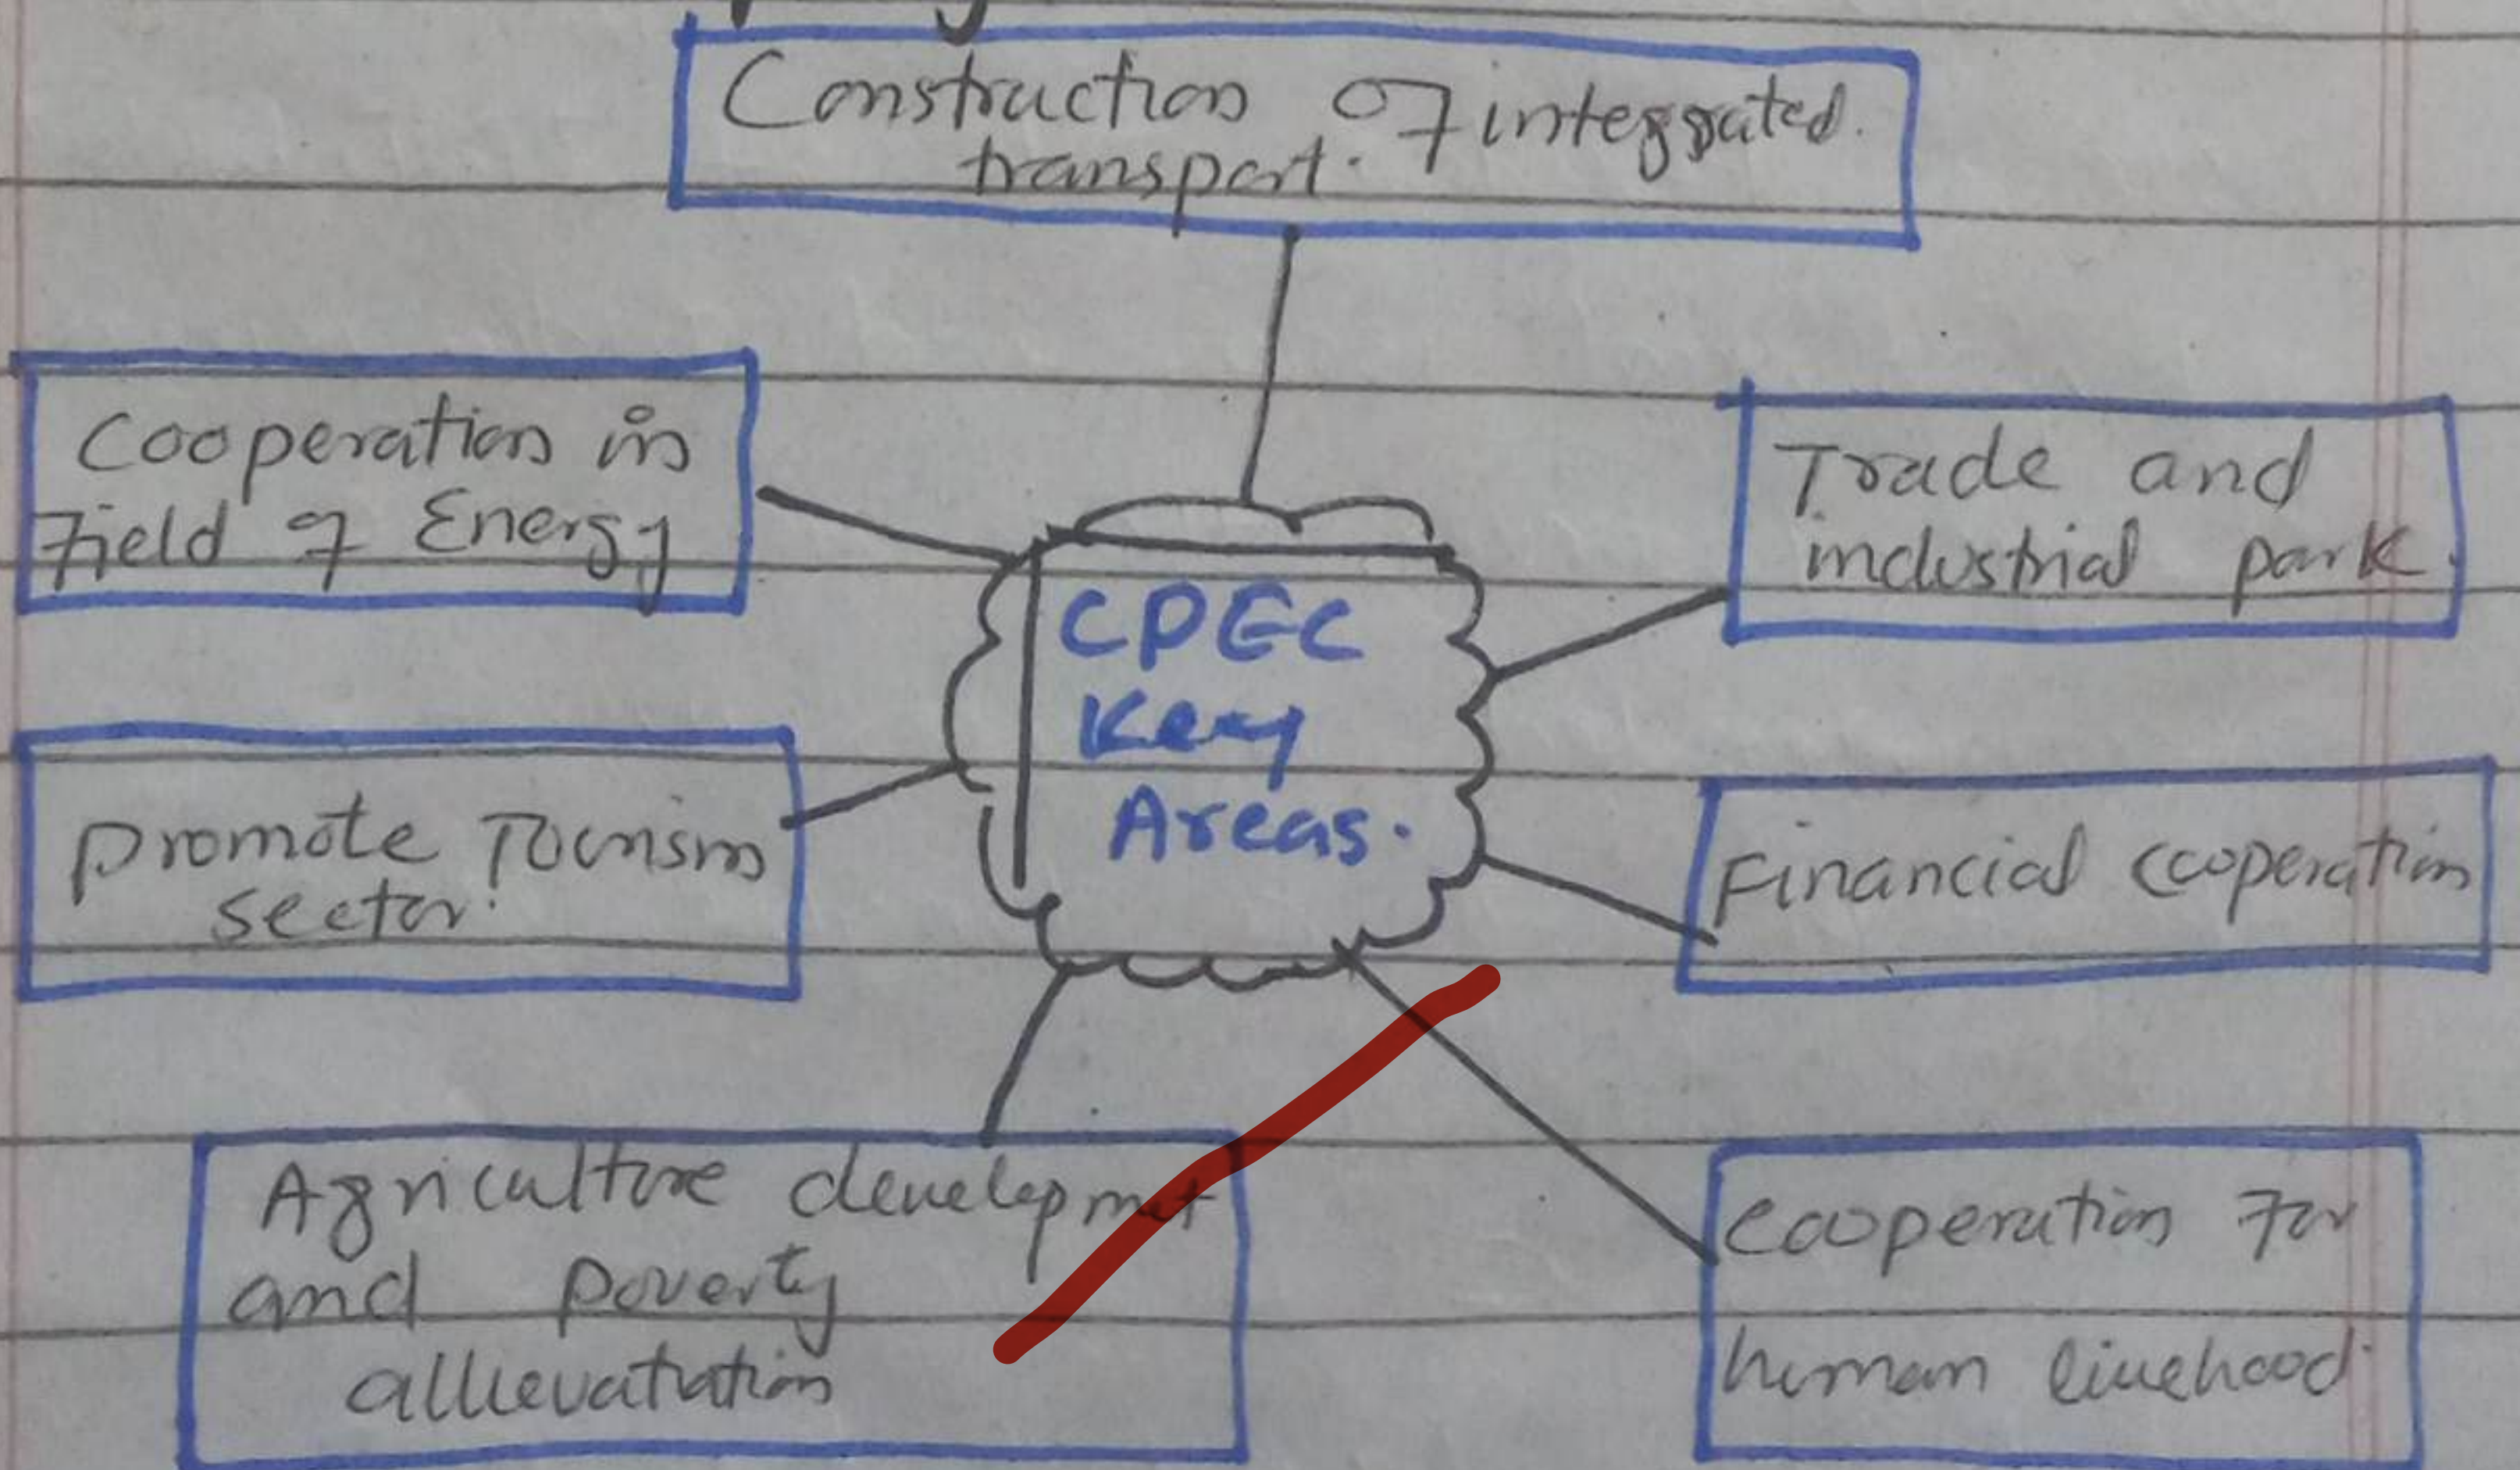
Construction of integrated transport.

Cooperation in field of Energy

Trade and industrial park.

CPEC Key Areas.

promote Tourism sector.

Financial cooperation

Agriculture development and poverty allevatation

cooperation for human livehood.